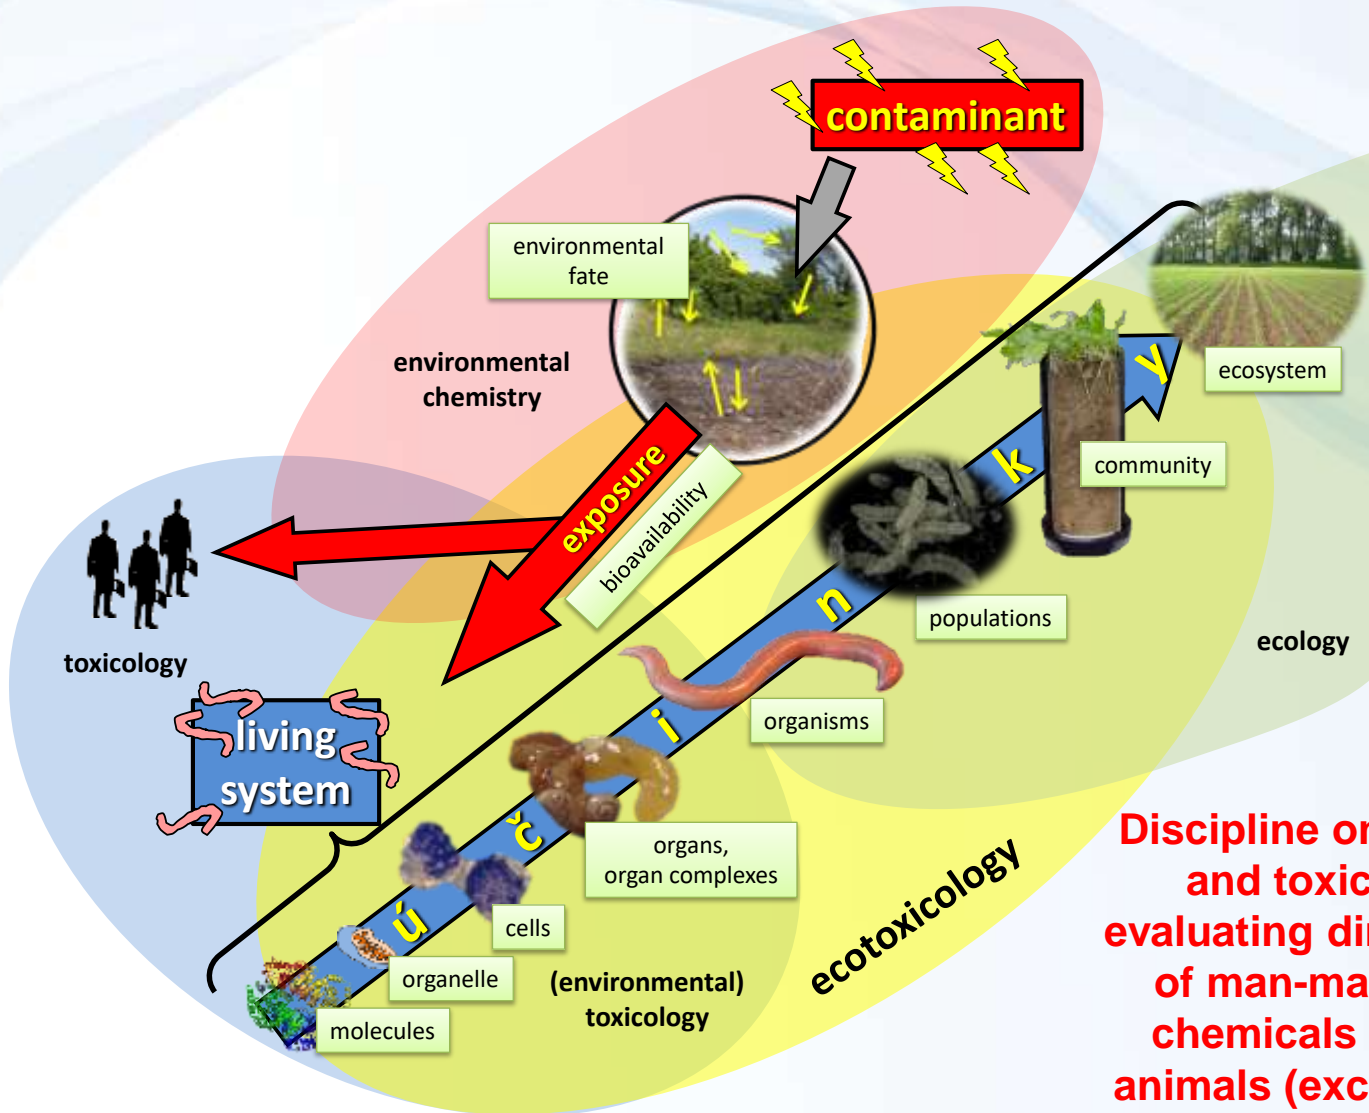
contaminant

environmental fate

environmental chemistry

exposure

bioavailability

toxicology

living system

ecosystem

community

populations

organisms

organs, organ complexes

cells

organelle

molecules

ú č i n k y

(environmental) toxicology

ecotoxicology

ecology

Discipline or
and toxic
evaluating di
of man-ma
chemicals
animals (exc